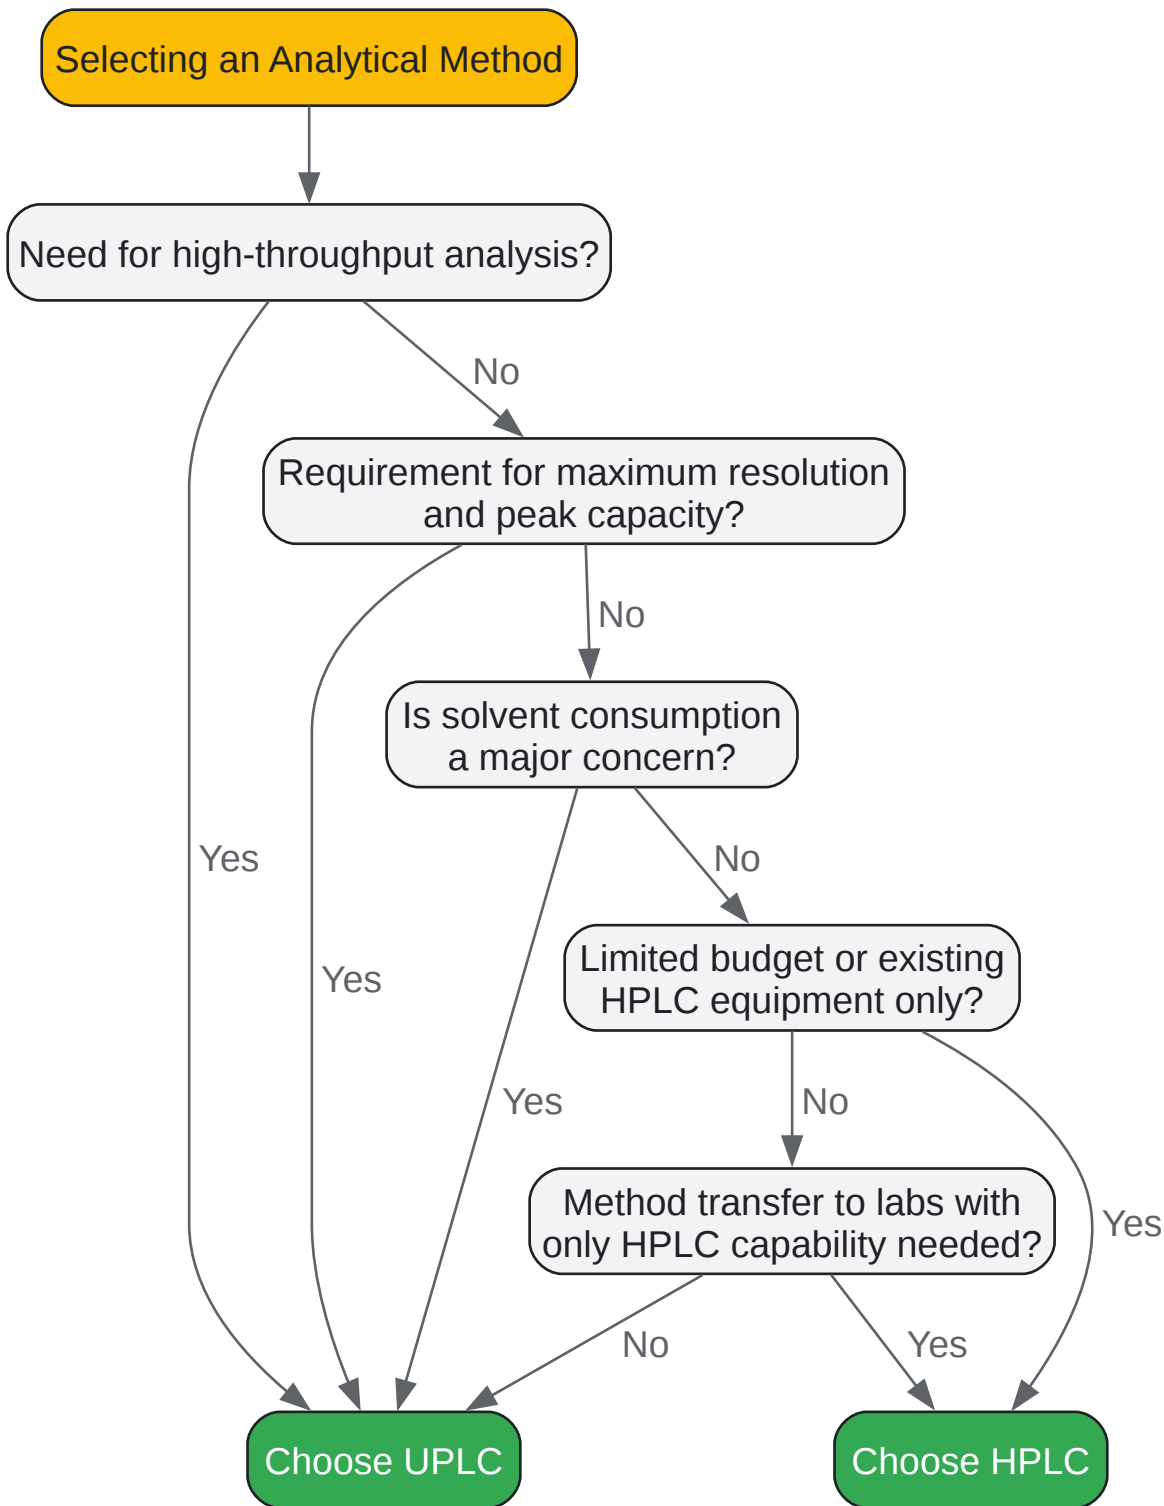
Selecting an Analytical Method

Need for high-throughput analysis?

No

Requirement for maximum resolution and peak capacity?

No

Is solvent consumption a major concern?

Yes

No

Yes

Limited budget or existing HPLC equipment only?

Yes

No

Method transfer to labs with only HPLC capability needed?

Yes

No

Yes

Choose UPLC

Choose HPLC